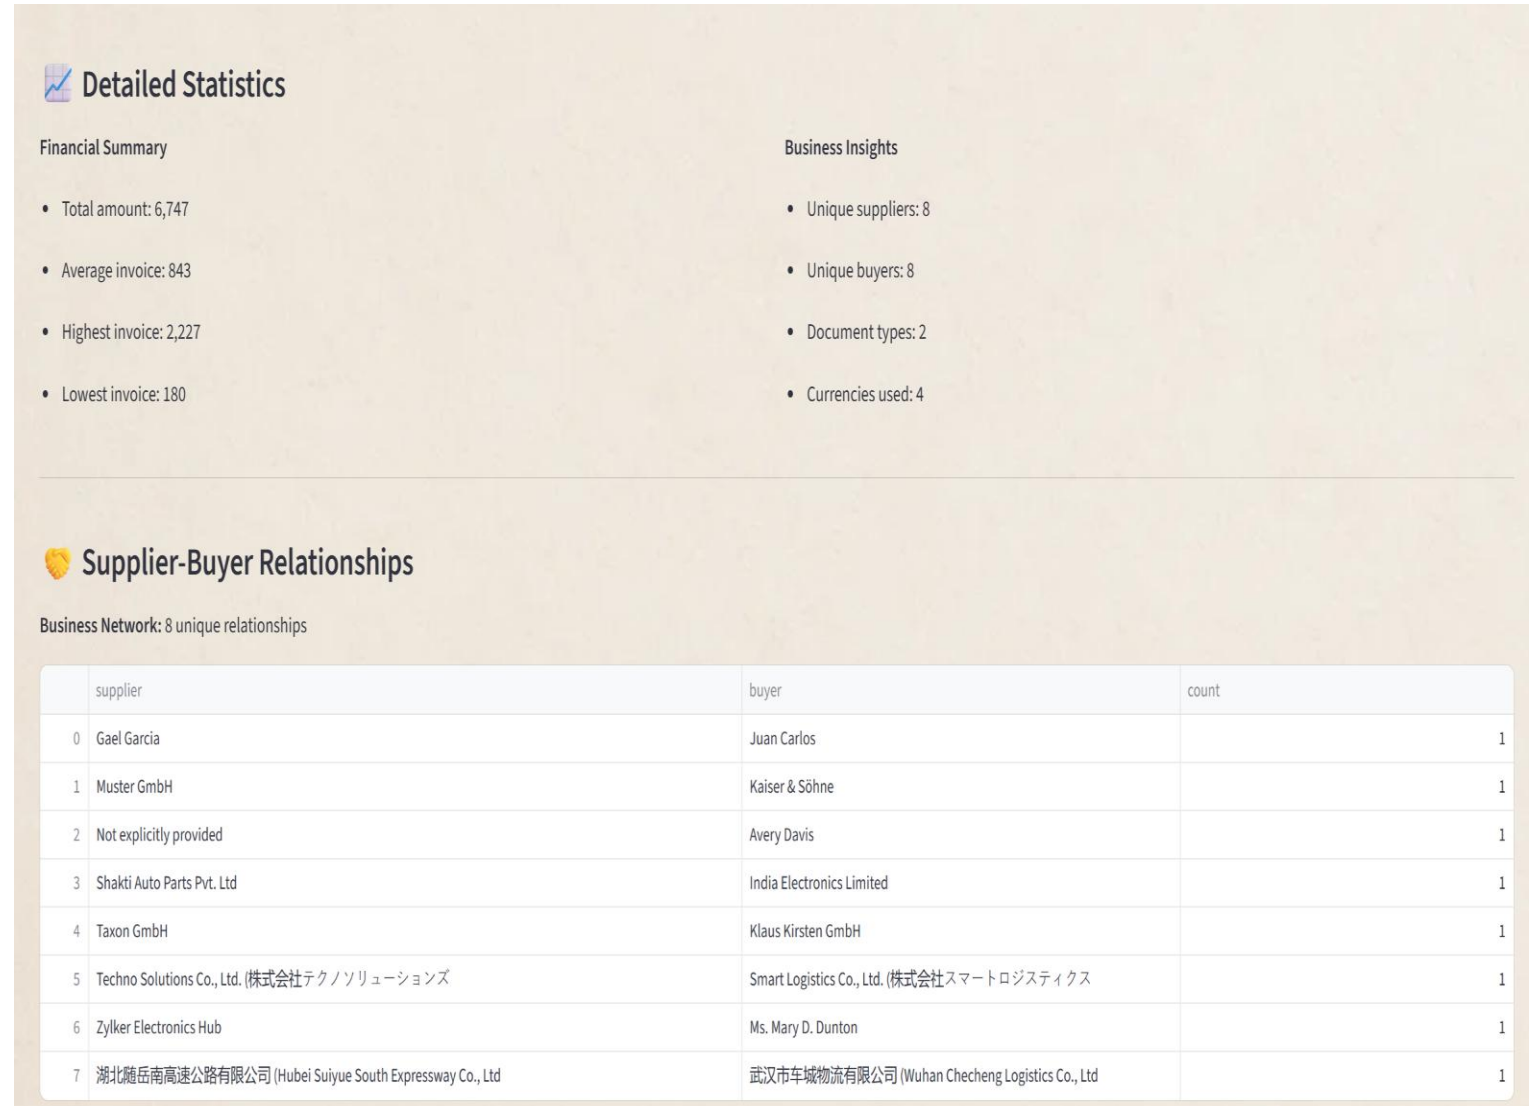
Detailed Statistics

Financial Summary

- Total amount: 6,747
- Average invoice: 843
- Highest invoice: 2,227
- Lowest invoice: 180

Business Insights

- Unique suppliers: 8
- Unique buyers: 8
- Document types: 2
- Currencies used: 4

Supplier-Buyer Relationships

Business Network: 8 unique relationships

| | supplier | buyer | count |
|---|---|---|---|
| 0 | Gael Garcia | Juan Carlos | 1 |
| 1 | Muster GmbH | Kaiser & Söhne | 1 |
| 2 | Not explicitly provided | Avery Davis | 1 |
| 3 | Shakti Auto Parts Pvt. Ltd | India Electronics Limited | 1 |
| 4 | Taxon GmbH | Klaus Kirsten GmbH | 1 |
| 5 | Techno Solutions Co., Ltd. (株式会社テクノソリューションズ | Smart Logistics Co., Ltd. (株式会社スマートロジスティクス | 1 |
| 6 | Zylker Electronics Hub | Ms. Mary D. Dunton | 1 |
| 7 | 湖北随岳南高速公路有限公司 (Hubei Suiyue South Expressway Co., Ltd | 武汉市车城物流有限公司 (Wuhan Checheng Logistics Co., Ltd | 1 |